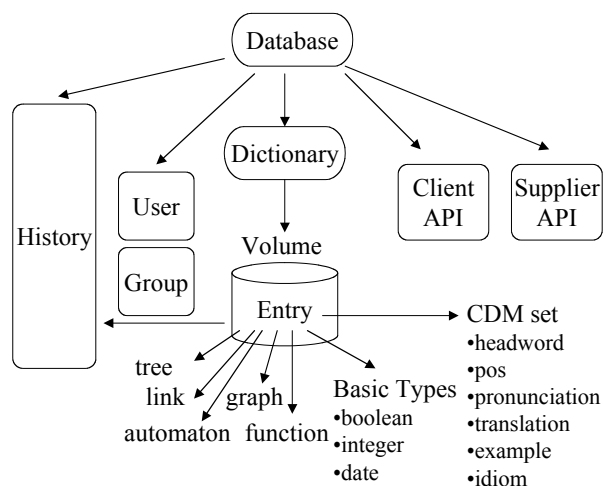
Database

History

User

Group

Dictionary

Volume

Entry

Client API

Supplier API

CDM set
•headword
•pos
•pronunciation
•translation
•example
•idiom

tree
link
graph
automaton
function

Basic Types
•boolean
•integer
•date